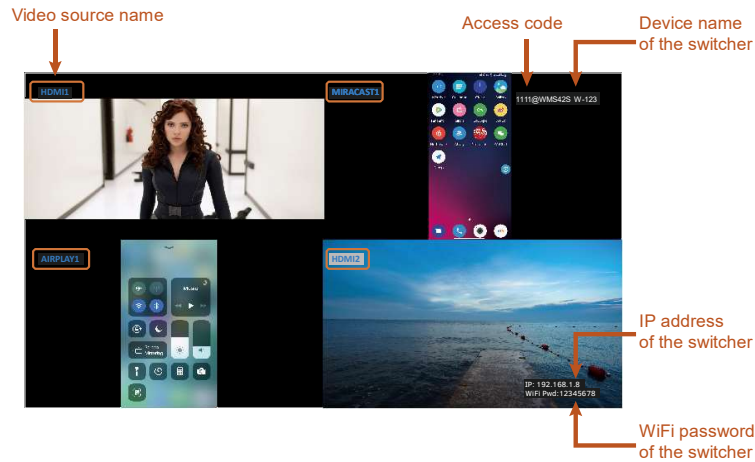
Video source name

Access code

Device name of the switcher

HDMI1

MIRACAST1

1111@WMS42S W-123

AIRPLAY1

HDMI2

IP address of the switcher

IP: 192.168.1.8
WiFi Pwd:12345678

WiFi password of the switcher